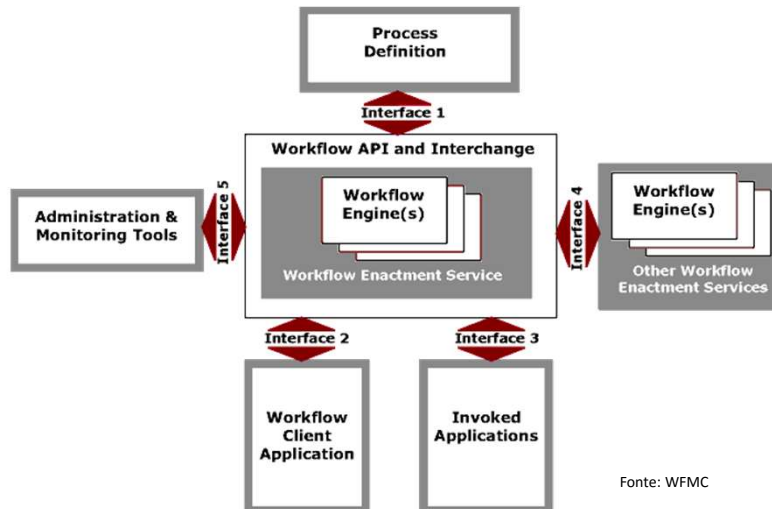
Process Definition

Interface 1

Workflow API and Interchange

Workflow Engine(s)

Workflow Enactment Service

Interface 5

Administration & Monitoring Tools

Interface 4

Workflow Engine(s)

Other Workflow Enactment Services

Interface 2

Interface 3

Workflow Client Application

Invoked Applications

Fonte: WFMC